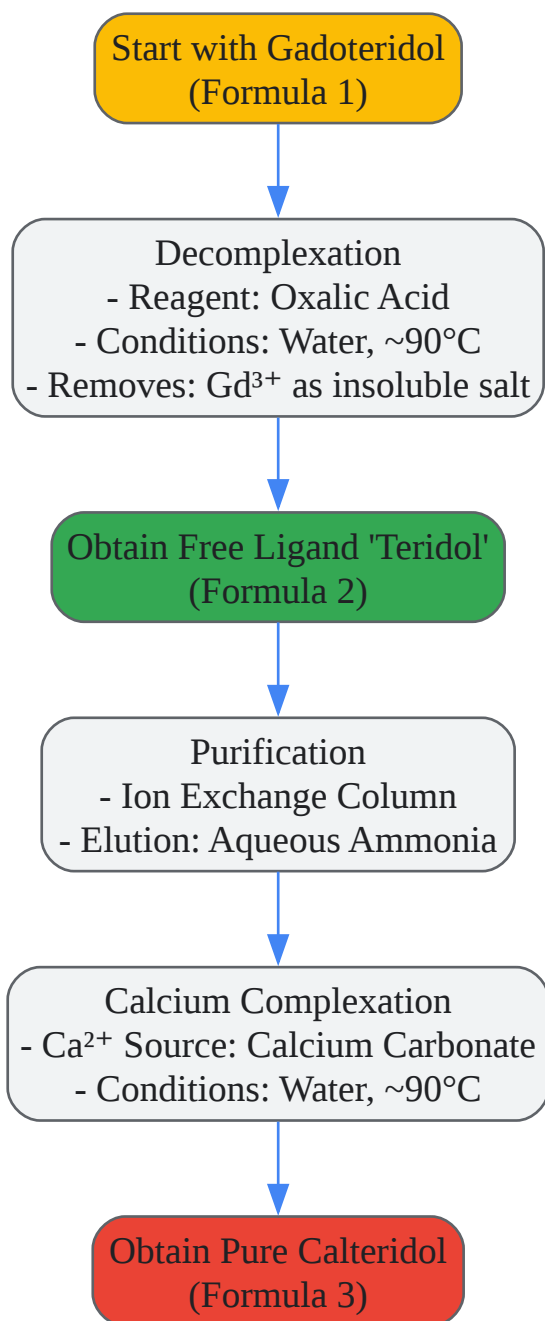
Start with Gadoteridol
(Formula 1)

Decomplexation
- Reagent: Oxalic Acid
- Conditions: Water, ~90°C
- Removes: $Gd^{3+}$ as insoluble salt

Obtain Free Ligand 'Teridol'
(Formula 2)

Purification
- Ion Exchange Column
- Elution: Aqueous Ammonia

Calcium Complexation
- $Ca^{2+}$ Source: Calcium Carbonate
- Conditions: Water, ~90°C

Obtain Pure Calteridol
(Formula 3)